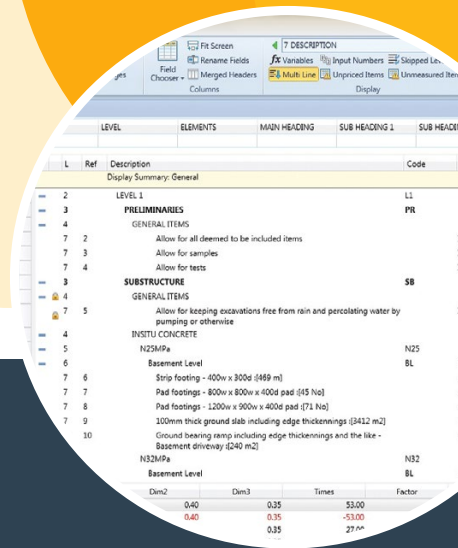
ges

Field Chooser

Fit Screen
Rename Fields
Merged Headers
Columns

7 DESCRIPTION
$fx$ Variables
Input Numbers
Slopped Le
Multi Line
Unpriced Items
Unmeasured Ite
Display

LEVEL | ELEMENTS | MAIN HEADING | SUB HEADING 1 | SUB HEADI

| L | Ref | Description | Code |
|---|---|---|---|
| | | Display Summary: General | |
| 2 | | LEVEL 1 | L1 |
| 3 | | PRELIMINARIES | PR |
| 4 | | GENERAL ITEMS | |
| 7 | 2 | Allow for all deemed to be included items | |
| 7 | 3 | Allow for samples | |
| 7 | 4 | Allow for tests | |
| 3 | | SUBSTRUCTURE | SB |
| 4 | | GENERAL ITEMS | |
| 7 | 5 | Allow for keeping excavations free from rain and percolating water by pumping or otherwise | |
| 4 | | INSITU CONCRETE | |
| 5 | | N25MPa | N25 |
| 6 | | Basement Level | BL |
| 7 | 6 | Strip footing - 400w x 300d :[469 m] | |
| 7 | 7 | Pad footings - 800w x 800w x 400d pad :[45 No] | |
| 7 | 8 | Pad footings - 1200w x 900w x 400d pad :[71 No] | |
| 7 | 9 | 100mm thick ground slab including edge thickennings :[3412 m2] | |
| | 10 | Ground bearing ramp including edge thickennings and the like - Basement driveway :[240 m2] | |
| | | N32MPa | N32 |
| | | Basement Level | BL |

| Dim2 | Dim3 | Times | Factor |
|---|---|---|---|
| 0.40 | 0.35 | 53.00 | |
| 0.40 | 0.35 | -53.00 | |
| | 0.35 | 27.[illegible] | |